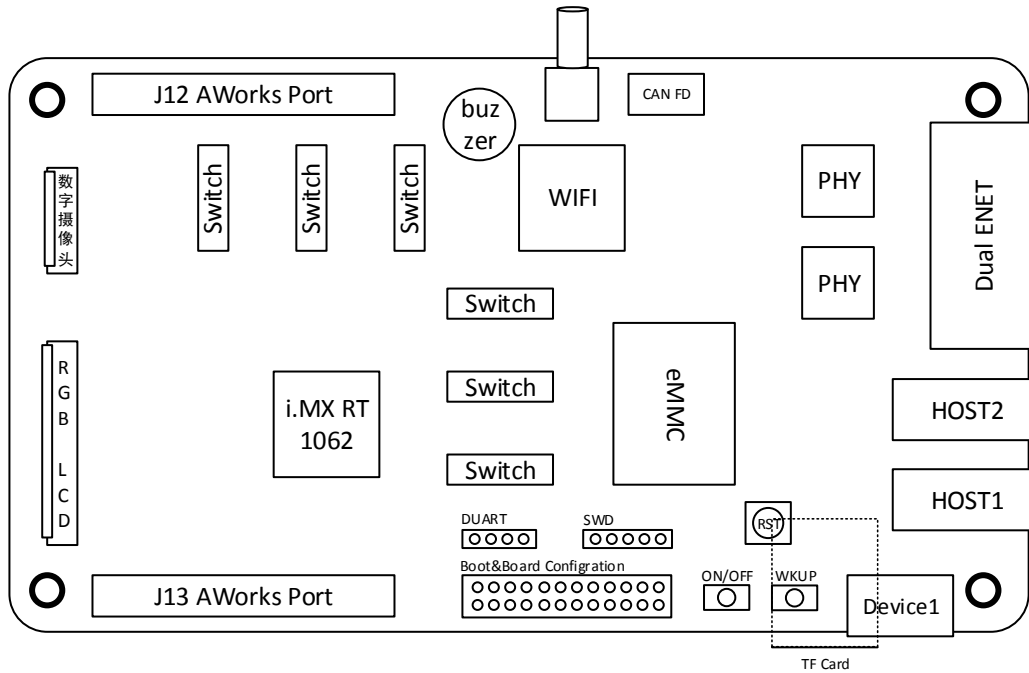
J12 AWorks Port

buz zer

CAN FD

数字摄像头

Switch

Switch

Switch

WIFI

PHY

PHY

Dual ENET

Switch

Switch

Switch

eMMC

RGB LCD

i.MX RT 1062

HOST2

HOST1

DUART

SWD

RST

Boot&Board Configration

ON/OFF

WKUP

J13 AWorks Port

Device1

TF Card